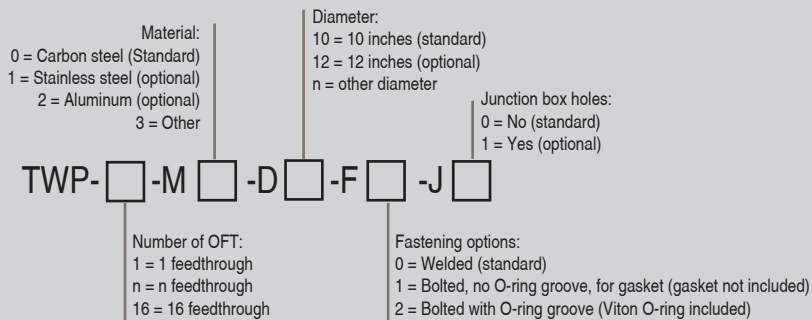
Material:
0 = Carbon steel (Standard)
1 = Stainless steel (optional)
2 = Aluminum (optional)
3 = Other

Diameter:
10 = 10 inches (standard)
12 = 12 inches (optional)
n = other diameter

Junction box holes:
0 = No (standard)
1 = Yes (optional)

TWP-[ ]-M[ ]-D[ ]-F[ ]-J[ ]

Number of OFT:
1 = 1 feedthrough
n = n feedthrough
16 = 16 feedthrough

Fastening options:
0 = Welded (standard)
1 = Bolted, no O-ring groove, for gasket (gasket not included)
2 = Bolted with O-ring groove (Viton O-ring included)